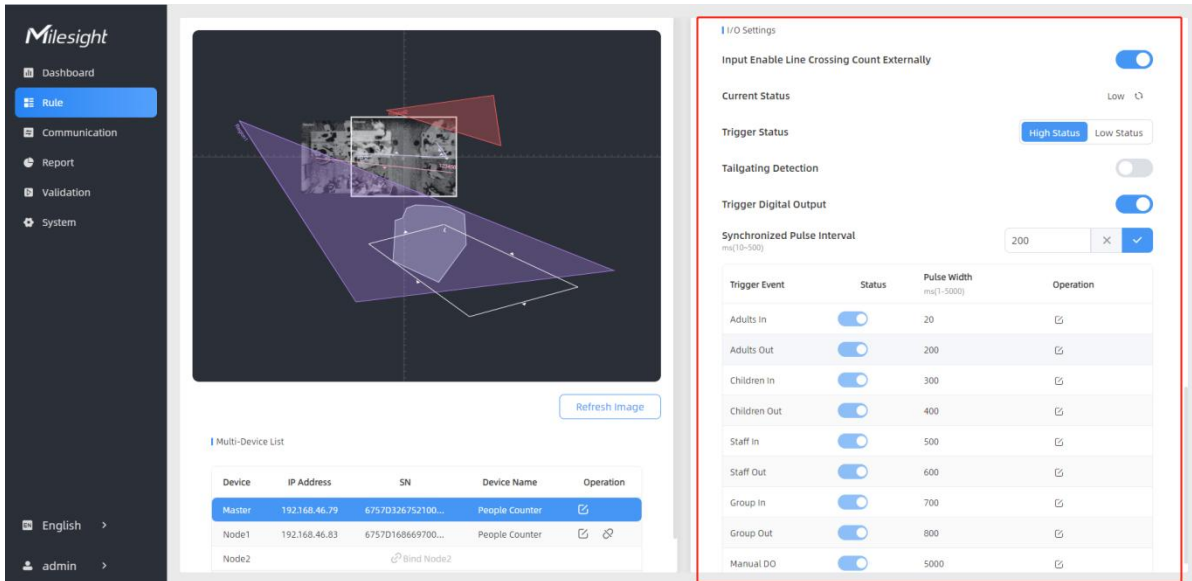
Milesight

Dashboard
Rule
Communication
Report
Validation
System

English >
admin >

Refresh Image

Multi-Device List

| Device | IP Address | SN | Device Name | Operation |
|---|---|---|---|---|
| Master | 192.168.46.79 | 6757D326752100... | People Counter | |
| Node1 | 192.168.46.83 | 6757D168669700... | People Counter | |
| Node2 | | Bind Node2 | | |

I/O Settings

Input Enable Line Crossing Count Externally

Current Status
Low

Trigger Status
High Status Low Status

Tailgating Detection

Trigger Digital Output

Synchronized Pulse Interval
ms(10~500)
200

| Trigger Event | Status | Pulse Width ms(1~5000) | Operation |
|---|---|---|---|
| Adults In | | 20 | |
| Adults Out | | 200 | |
| Children In | | 300 | |
| Children Out | | 400 | |
| Staff In | | 500 | |
| Staff Out | | 600 | |
| Group In | | 700 | |
| Group Out | | 800 | |
| Manual DO | | 5000 | |